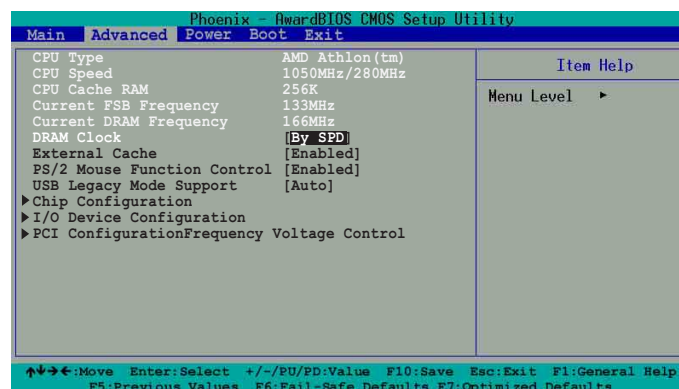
Phoenix - AwardBIOS CMOS Setup Utility

Main Advanced Power Boot Exit

| | | Item Help |
|---|---|---|
| CPU Type | AMD Athlon(tm) | Menu Level ▸ |
| CPU Speed | 1050MHz/280MHz | |
| CPU Cache RAM | 256K | |
| Current FSB Frequency | 133MHz | |
| Current DRAM Frequency | 166MHz | |
| DRAM Clock | [By SPD] | |
| External Cache | [Enabled] | |
| PS/2 Mouse Function Control | [Enabled] | |
| USB Legacy Mode Support | [Auto] | |

▸Chip Configuration
▸I/O Device Configuration
▸PCI ConfigurationFrequency Voltage Control

↑↓→←:Move Enter:Select +/-/PU/PD:Value F10:Save Esc:Exit F1:General Help
F5:Previous Values F6:Fail-Safe Defaults F7:Optimized Defaults